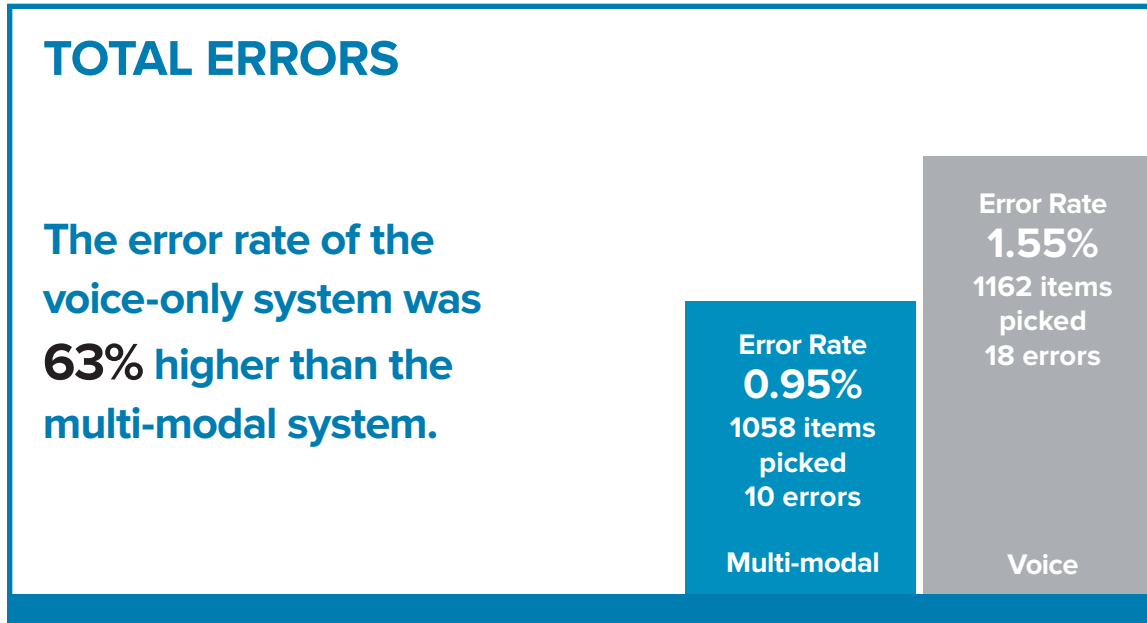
TOTAL ERRORS

The error rate of the voice-only system was 63% higher than the multi-modal system.

Error Rate
0.95%
1058 items picked
10 errors

Multi-modal

Error Rate
1.55%
1162 items picked
18 errors

Voice